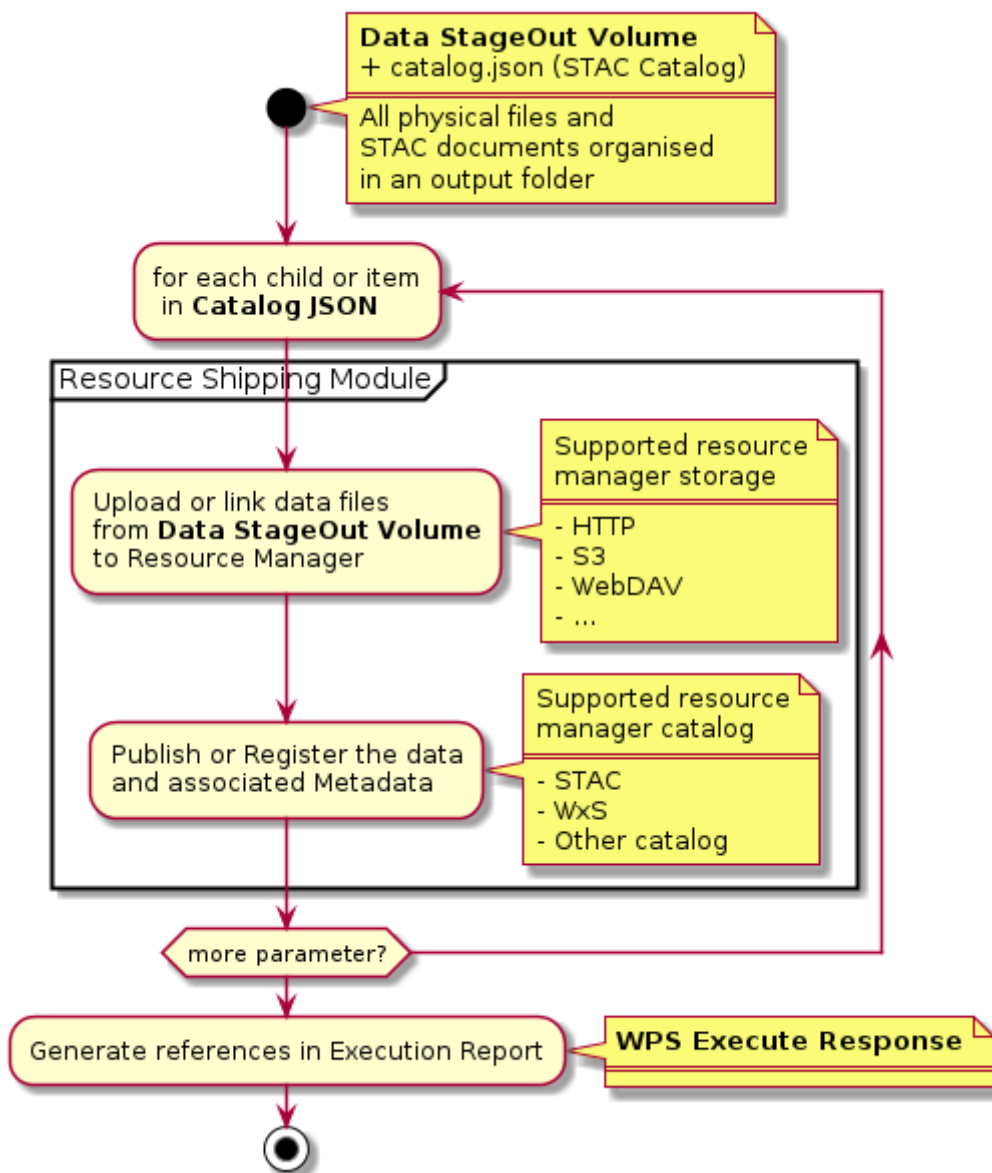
**Data StageOut Volume**
+ catalog.json (STAC Catalog)

All physical files and STAC documents organised in an output folder

for each child or item in **Catalog JSON**

Resource Shipping Module

Upload or link data files from **Data StageOut Volume** to Resource Manager

Supported resource manager storage

- HTTP
- S3
- WebDAV
- ...

Publish or Register the data and associated Metadata

Supported resource manager catalog

- STAC
- WxS
- Other catalog

more parameter?

Generate references in Execution Report

**WPS Execute Response**